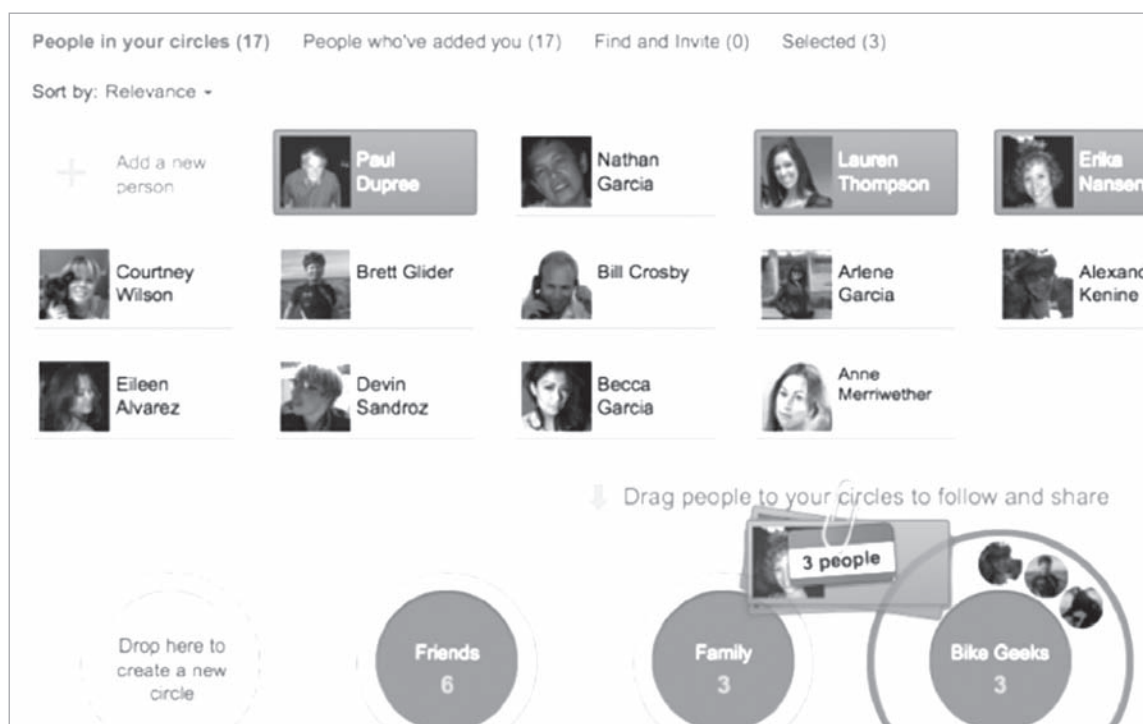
People in your circles (17) People who've added you (17) Find and Invite (0) Selected (3)

Sort by: Relevance

Add a new person

Paul Dupree

Nathan Garcia

Lauren Thompson

Erika Nansen

Courtney Wilson

Brett Glider

Bill Crosby

Arlene Garcia

Alexand Kenine

Eileen Alvarez

Devin Sandroz

Becca Garcia

Anne Merriwether

Drag people to your circles to follow and share

3 people

Drop here to create a new circle

Friends 6

Family 3

Bike Geeks 3